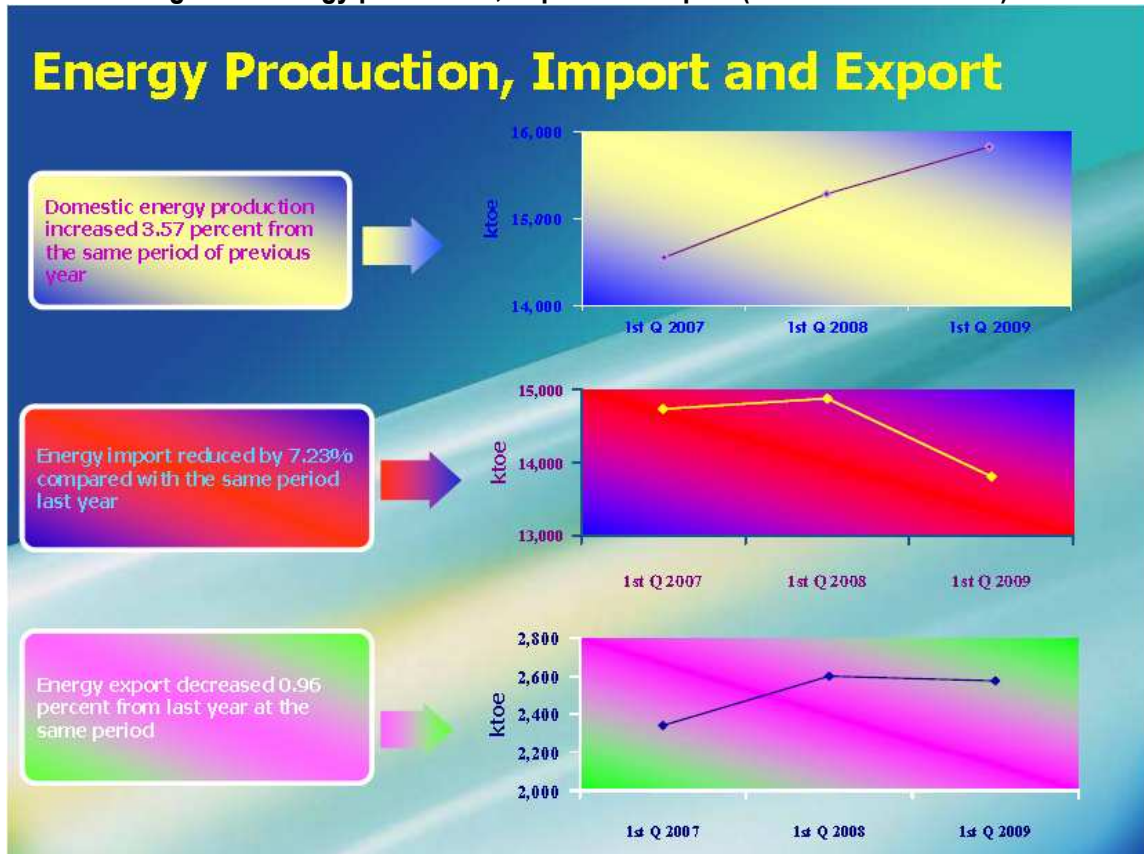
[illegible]gy production, import and export ([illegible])

Energy Production, Import and Export

Domestic energy production increased 3.57 percent from the same period of previous year

16,000
15,000
14,000
ktoe
1st Q 2007
1st Q 2008
1st Q 2009

Energy import reduced by 7.23% compared with the same period last year

15,000
14,000
13,000
ktoe
1st Q 2007
1st Q 2008
1st Q 2009

Energy export decreased 0.96 percent from last year at the same period

2,800
2,600
2,400
2,200
2,000
ktoe
1st Q 2007
1st Q 2008
1st Q 2009